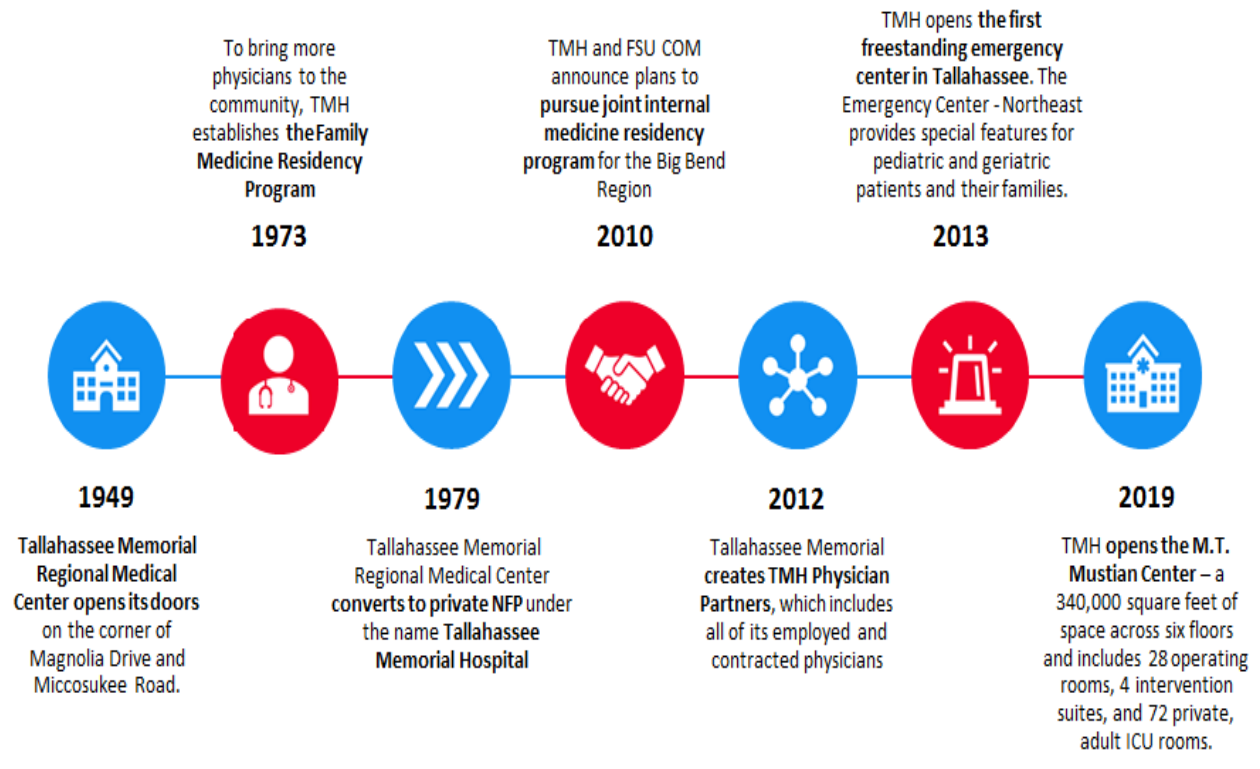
To bring more physicians to the community, TMH establishes the Family Medicine Residency Program

1973

TMH and FSU COM announce plans to pursue joint internal medicine residency program for the Big Bend Region

2010

TMH opens the first freestanding emergency center in Tallahassee. The Emergency Center - Northeast provides special features for pediatric and geriatric patients and their families.

2013

1949

Tallahassee Memorial Regional Medical Center opens its doors on the corner of Magnolia Drive and Miccosukee Road.

1979

Tallahassee Memorial Regional Medical Center converts to private NFP under the name Tallahassee Memorial Hospital

2012

Tallahassee Memorial creates TMH Physician Partners, which includes all of its employed and contracted physicians

2019

TMH opens the M.T. Mustian Center – a 340,000 square feet of space across six floors and includes 28 operating rooms, 4 intervention suites, and 72 private, adult ICU rooms.